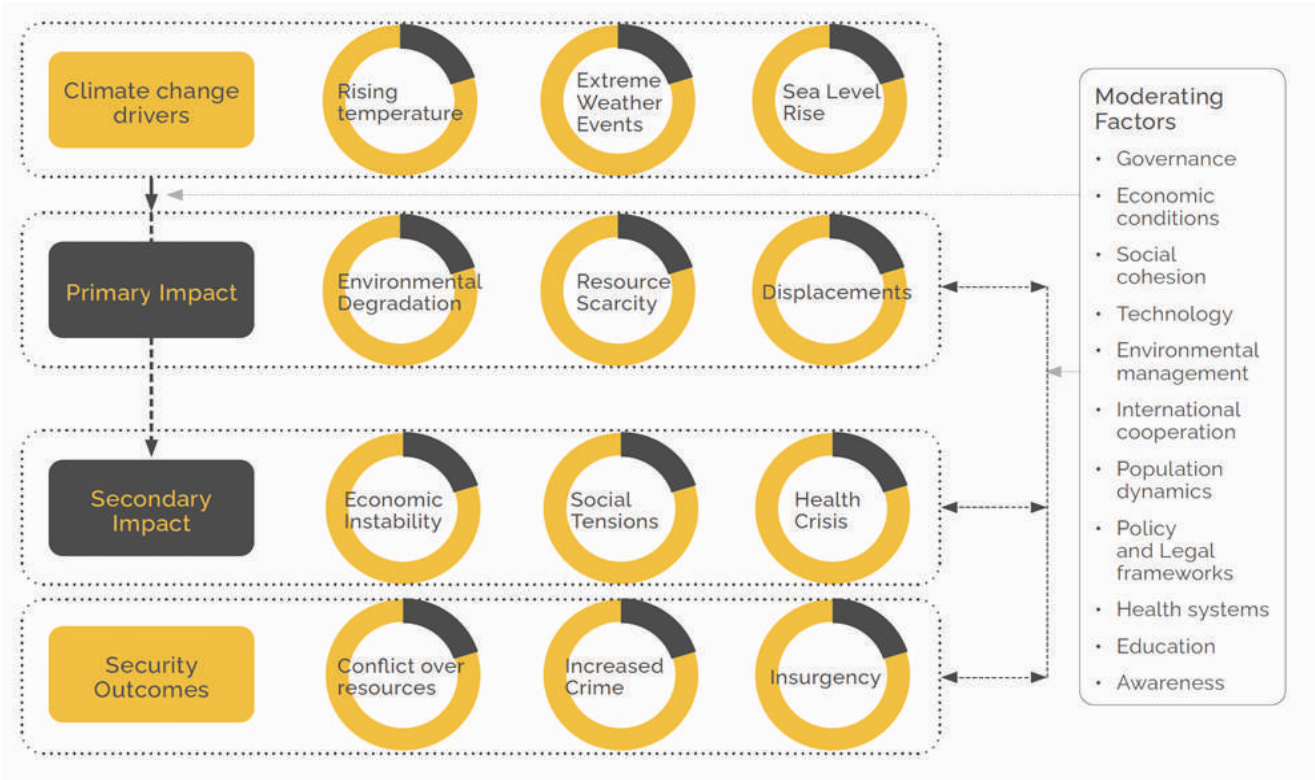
Climate change drivers

Rising temperature

Extreme Weather Events

Sea Level Rise

Primary Impact

Environmental Degradation

Resource Scarcity

Displacements

Secondary Impact

Economic Instability

Social Tensions

Health Crisis

Security Outcomes

Conflict over resources

Increased Crime

Insurgency

Moderating Factors

- Governance
- Economic conditions
- Social cohesion
- Technology
- Environmental management
- International cooperation
- Population dynamics
- Policy and Legal frameworks
- Health systems
- Education
- Awareness